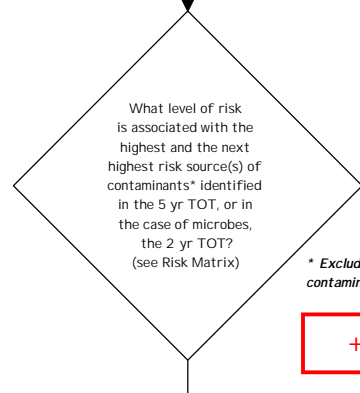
What level of risk is associated with the highest and the next highest risk source(s) of contaminants* identified in the 5 yr TOT, or in the case of microbes, the 2 yr TOT? (see Risk Matrix)

* Exclu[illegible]
contamin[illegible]

+